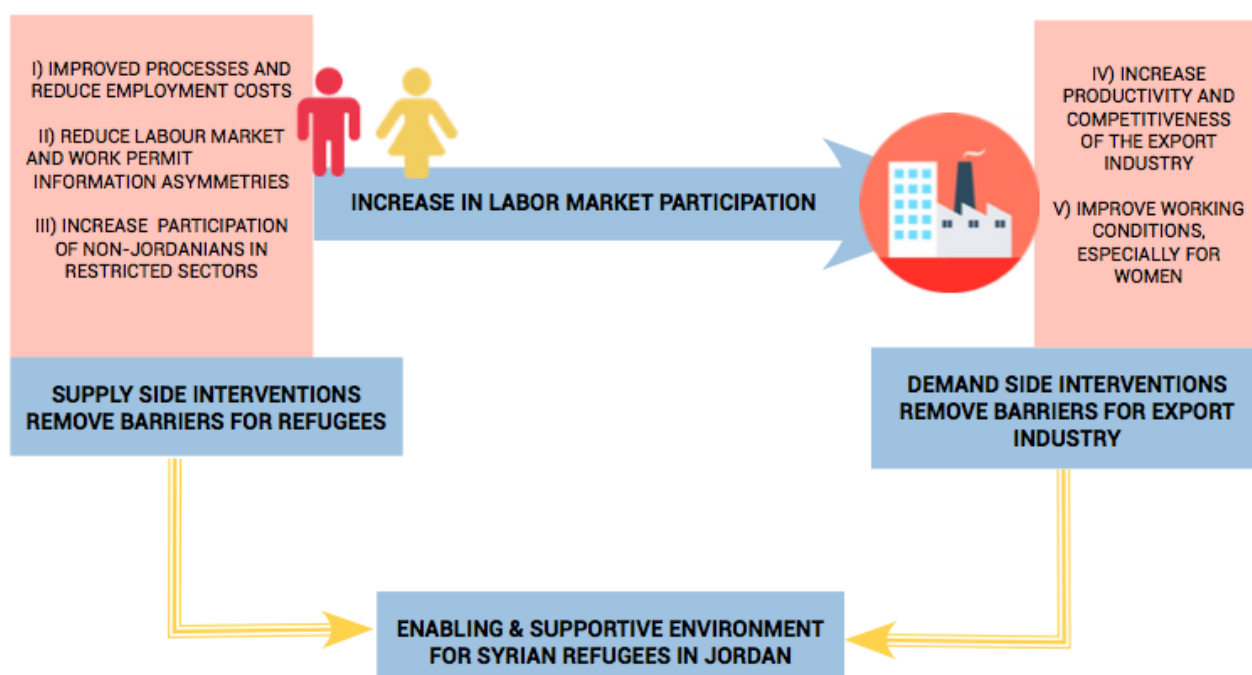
I) IMPROVED PROCESSES AND REDUCE EMPLOYMENT COSTS

II) REDUCE LABOUR MARKET AND WORK PERMIT INFORMATION ASYMMETRIES

III) INCREASE PARTICIPATION OF NON-JORDANIANS IN RESTRICTED SECTORS

INCREASE IN LABOR MARKET PARTICIPATION

IV) INCREASE PRODUCTIVITY AND COMPETITIVENESS OF THE EXPORT INDUSTRY

V) IMPROVE WORKING CONDITIONS, ESPECIALLY FOR WOMEN

SUPPLY SIDE INTERVENTIONS REMOVE BARRIERS FOR REFUGEES

DEMAND SIDE INTERVENTIONS REMOVE BARRIERS FOR EXPORT INDUSTRY

ENABLING & SUPPORTIVE ENVIRONMENT FOR SYRIAN REFUGEES IN JORDAN